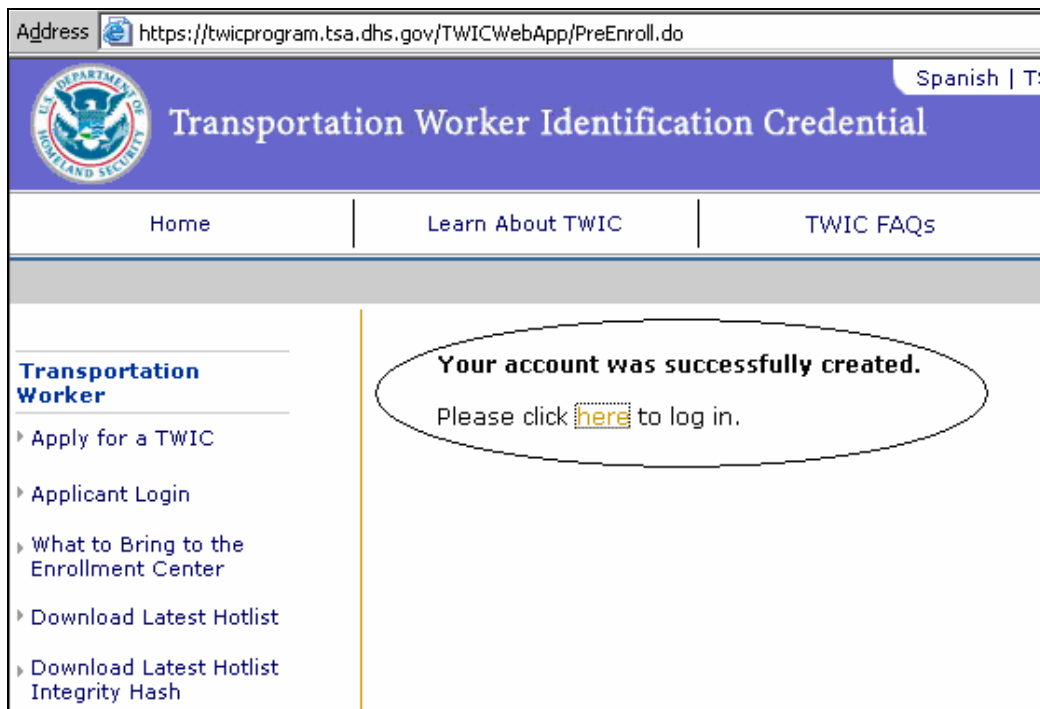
Address https://twicprogram.tsa.dhs.gov/TWICWebApp/PreEnroll.do

Spanish | T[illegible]

U.S. DEPARTMENT OF HOMELAND SECURITY

Transportation Worker Identification Credential

Home

Learn About TWIC

TWIC FAQs

Transportation Worker

Apply for a TWIC

Applicant Login

What to Bring to the Enrollment Center

Download Latest Hotlist

Download Latest Hotlist Integrity Hash

Your account was successfully created.

Please click here to log in.